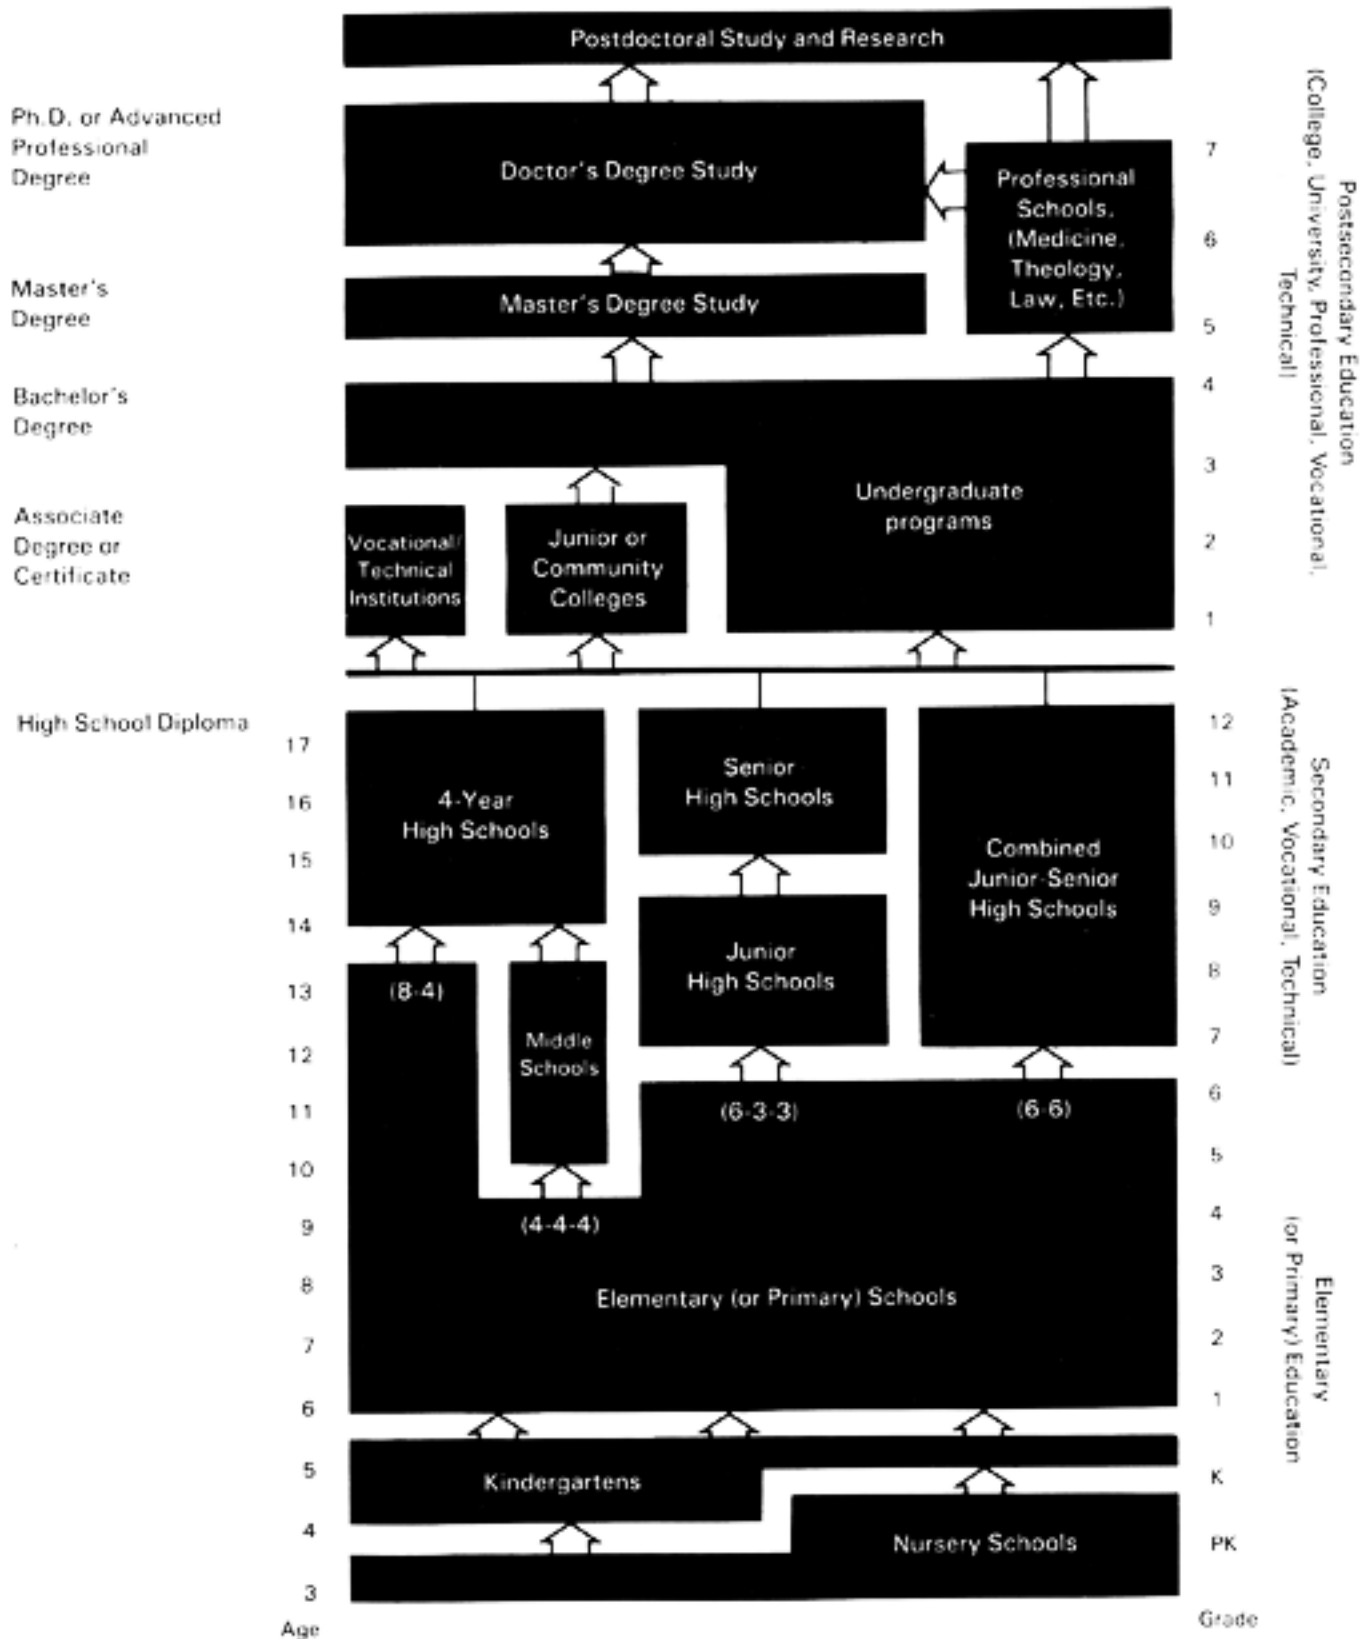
Postdoctoral Study and Research

Ph.D. or Advanced Professional Degree

Doctor's Degree Study

Professional Schools. (Medicine. Theology. Law, Etc.)

Master's Degree

Master's Degree Study

Bachelor's Degree

Associate Degree or Certificate

Vocational/ Technical Institutions

Junior or Community Colleges

Undergraduate programs

7
6
5
4
3
2
1

Postsecondary Education (College, University, Professional, Vocational, Technical)

High School Diploma

4-Year High Schools

Senior High Schools

Combined Junior-Senior High Schools

Junior High Schools

(8-4)

Middle Schools

(6-3-3)

(6-6)

(4-4-4)

Secondary Education (Academic, Vocational, Technical)

Elementary (or Primary) Schools

Elementary (or Primary) Education

Kindergartens

Nursery Schools

17
16
15
14
13
12
11
10
9
8
7
6
5
4
3
Age

12
11
10
9
8
7
6
5
4
3
2
1
K
PK
Grade